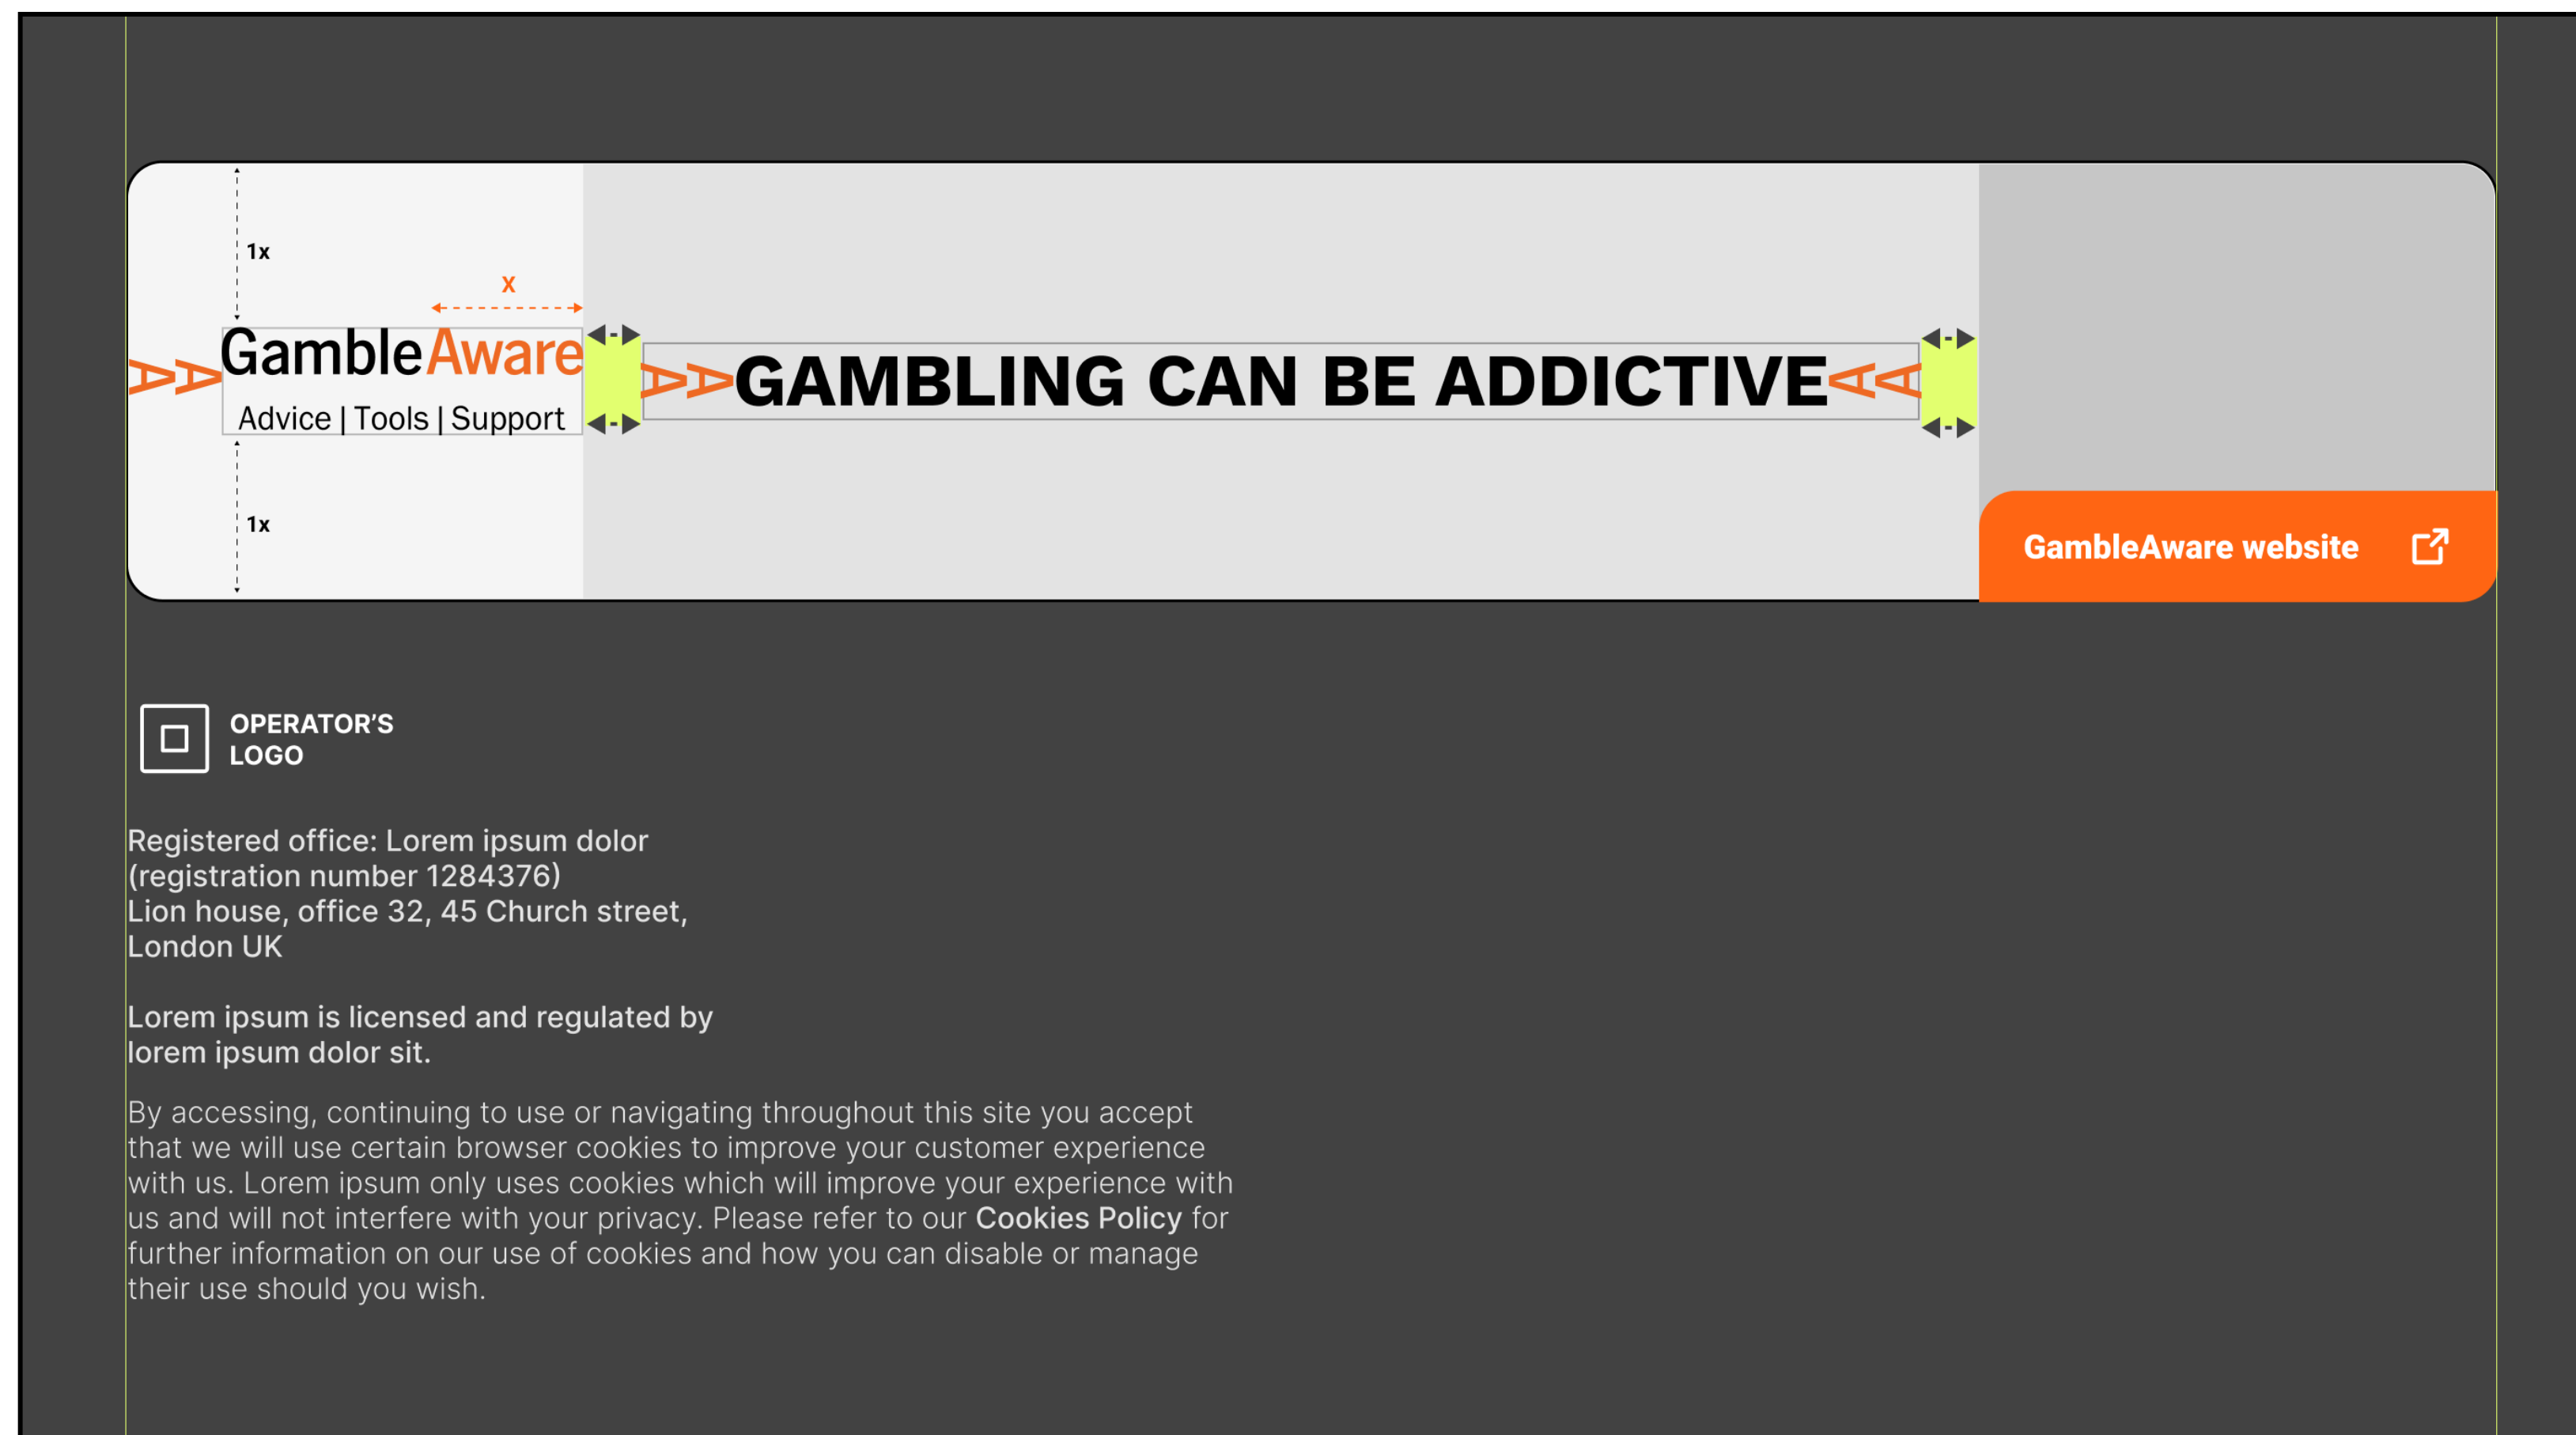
1x

x

GambleAware
Advice | Tools | Support

GAMBLING CAN BE ADDICTIVE

1x

GambleAware website

OPERATOR'S LOGO

Registered office: Lorem ipsum dolor (registration number 1284376) Lion house, office 32, 45 Church street, London UK

Lorem ipsum is licensed and regulated by lorem ipsum dolor sit.

By accessing, continuing to use or navigating throughout this site you accept that we will use certain browser cookies to improve your customer experience with us. Lorem ipsum only uses cookies which will improve your experience with us and will not interfere with your privacy. Please refer to our Cookies Policy for further information on our use of cookies and how you can disable or manage their use should you wish.